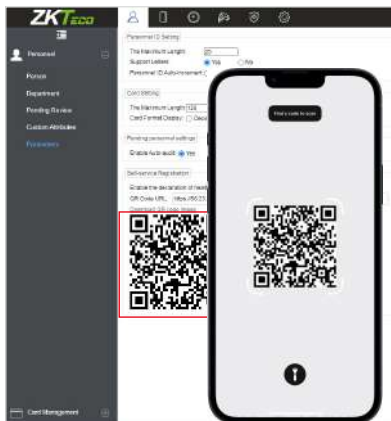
ZKTeco

Personnel

Person

Department

Pending Review

Custom Attributes

Parameters

Card Management

Personnel ID Setting

The Maximum Length 20

Support Letters Yes No

Personnel ID Auto-increment

Card Setting

The Maximum Length 128

Card Format Display

Pending personnel settings

Enable Auto audit Yes

Self-service Registration

Enable the declaration of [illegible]

QR Code URL https://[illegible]

Download QR code image

Find a code to scan